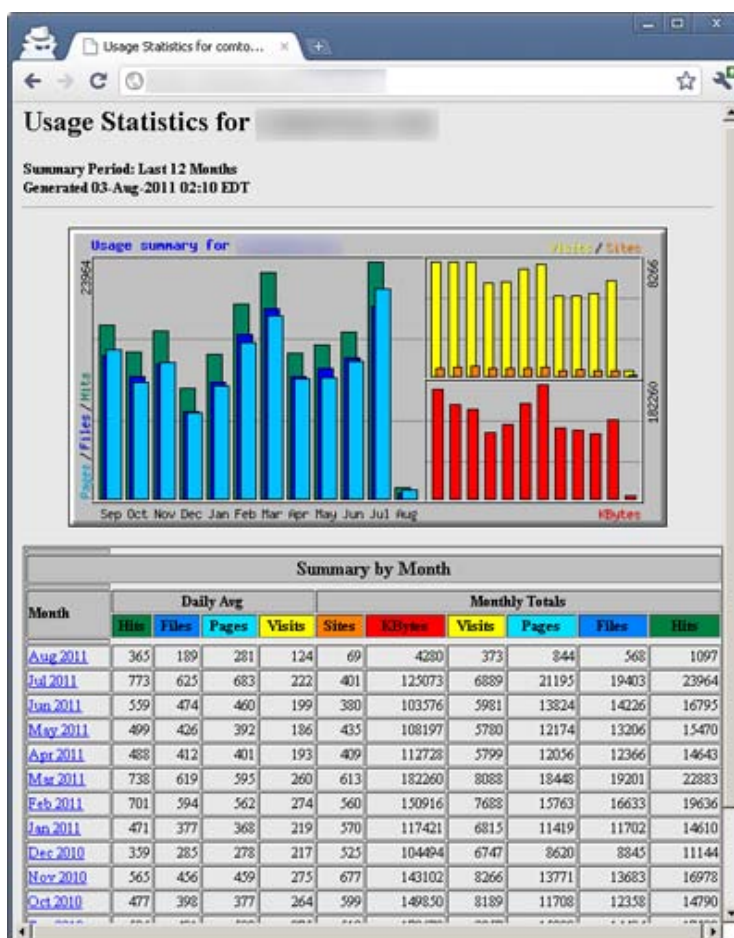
Usage Statistics for comto... ×

Usage Statistics for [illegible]

Summary Period: Last 12 Months
Generated 03-Aug-2011 02:10 EDT

Usage summary for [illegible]

Visits / Sites

23964

8266

182260

Pages / Files / Hits

Sep Oct Nov Dec Jan Feb Mar Apr May Jun Jul Aug

KBytes

Summary by Month

| Month | Daily Avg | | | | Monthly Totals | | | | | |
|---|---|---|---|---|---|---|---|---|---|---|
| | Hits | Files | Pages | Visits | Sites | KBytes | Visits | Pages | Files | Hits |
| Aug 2011 | 365 | 189 | 281 | 124 | 69 | 4280 | 373 | 844 | 568 | 1097 |
| Jul 2011 | 773 | 625 | 683 | 222 | 401 | 125073 | 6889 | 21195 | 19403 | 23964 |
| Jun 2011 | 559 | 474 | 460 | 199 | 380 | 103576 | 5981 | 13824 | 14226 | 16795 |
| May 2011 | 499 | 426 | 392 | 186 | 435 | 108197 | 5780 | 12174 | 13206 | 15470 |
| Apr 2011 | 488 | 412 | 401 | 193 | 409 | 112728 | 5799 | 12056 | 12366 | 14643 |
| Mar 2011 | 738 | 619 | 595 | 260 | 613 | 182260 | 8088 | 18448 | 19201 | 22883 |
| Feb 2011 | 701 | 594 | 562 | 274 | 560 | 150916 | 7688 | 15763 | 16633 | 19636 |
| Jan 2011 | 471 | 377 | 368 | 219 | 570 | 117421 | 6815 | 11419 | 11702 | 14610 |
| Dec 2010 | 359 | 285 | 278 | 217 | 525 | 104494 | 6747 | 8620 | 8845 | 11144 |
| Nov 2010 | 565 | 456 | 459 | 275 | 677 | 143102 | 8266 | 13771 | 13683 | 16978 |
| Oct 2010 | 477 | 398 | 377 | 264 | 599 | 149850 | 8189 | 11708 | 12358 | 14790 |
| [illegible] | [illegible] | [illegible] | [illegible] | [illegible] | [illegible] | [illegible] | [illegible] | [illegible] | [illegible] | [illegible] |